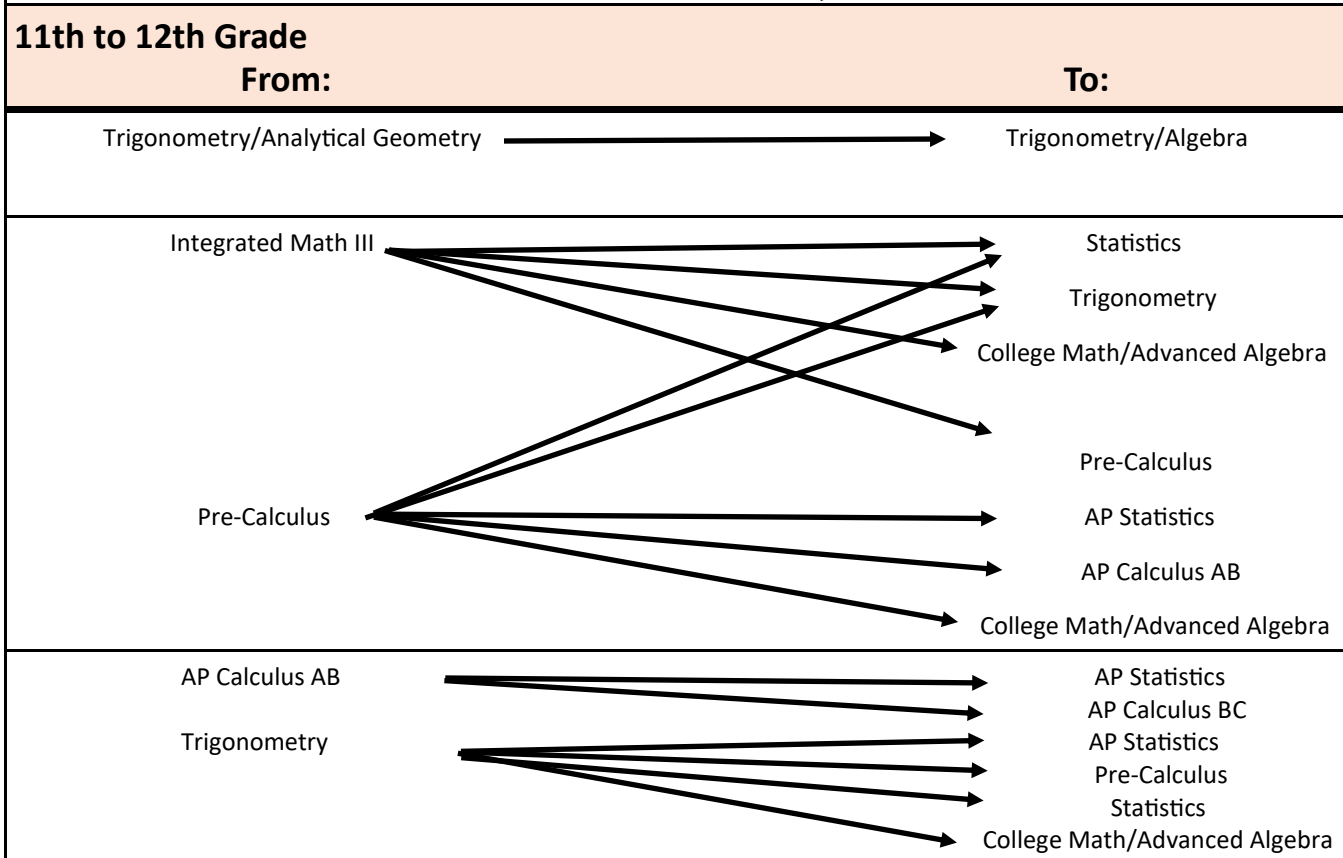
11th to 12th Grade
From:
To:

Trigonometry/Analytical Geometry

Trigonometry/Algebra

Integrated Math III

Statistics

Trigonometry

College Math/Advanced Algebra

Pre-Calculus

Pre-Calculus

AP Statistics

AP Calculus AB

College Math/Advanced Algebra

AP Calculus AB

AP Statistics

AP Calculus BC

Trigonometry

AP Statistics

Pre-Calculus

Statistics

College Math/Advanced Algebra